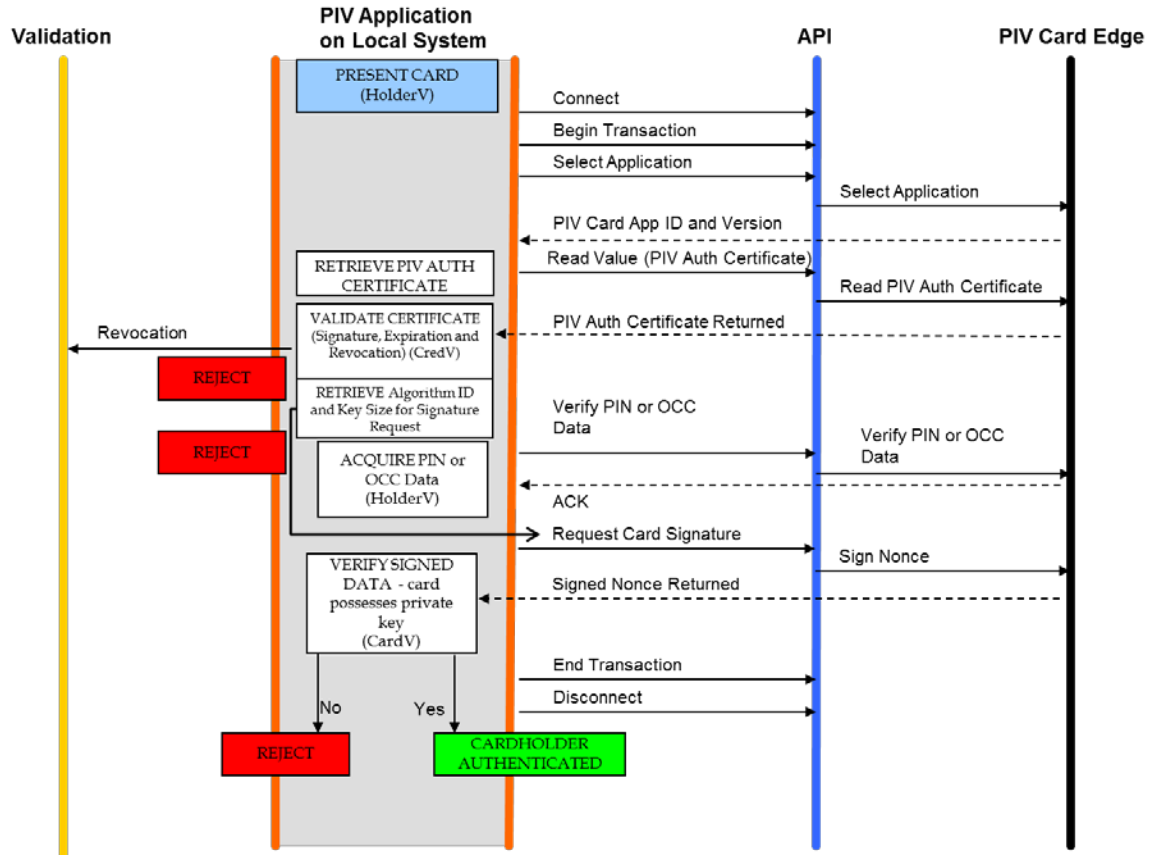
Validation

PIV Application on Local System

API

PIV Card Edge

PRESENT CARD (HolderV)

Connect

Begin Transaction

Select Application

Select Application

PIV Card App ID and Version

RETRIEVE PIV AUTH CERTIFICATE

Read Value (PIV Auth Certificate)

Read PIV Auth Certificate

Revocation

VALIDATE CERTIFICATE (Signature, Expiration and Revocation) (CredV)

PIV Auth Certificate Returned

REJECT

RETRIEVE Algorithm ID and Key Size for Signature Request

Verify PIN or OCC Data

REJECT

Verify PIN or OCC Data

ACQUIRE PIN or OCC Data (HolderV)

ACK

Request Card Signature

Sign Nonce

VERIFY SIGNED DATA - card possesses private key (CardV)

Signed Nonce Returned

End Transaction

Disconnect

No

Yes

REJECT

CARDHOLDER AUTHENTICATED